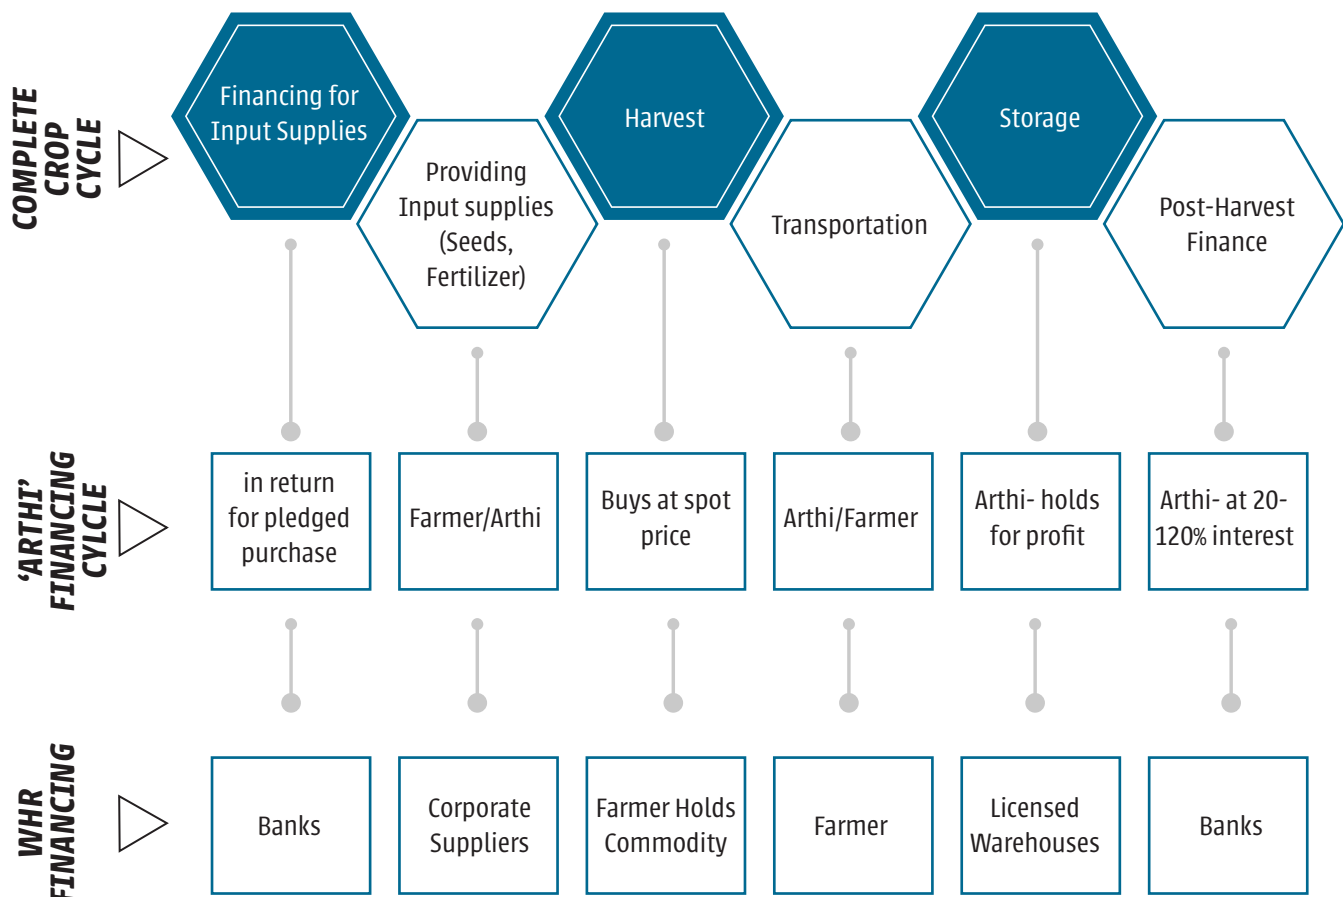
COMPLETE CROP CYCLE

Financing for Input Supplies

Providing Input supplies (Seeds, Fertilizer)

Harvest

Transportation

Storage

Post-Harvest Finance

'ARTHI' FINANCING CYLCLE

in return for pledged purchase

Farmer/Arthi

Buys at spot price

Arthi/Farmer

Arthi- holds for profit

Arthi- at 20-120% interest

WHR FINANCING

Banks

Corporate Suppliers

Farmer Holds Commodity

Farmer

Licensed Warehouses

Banks